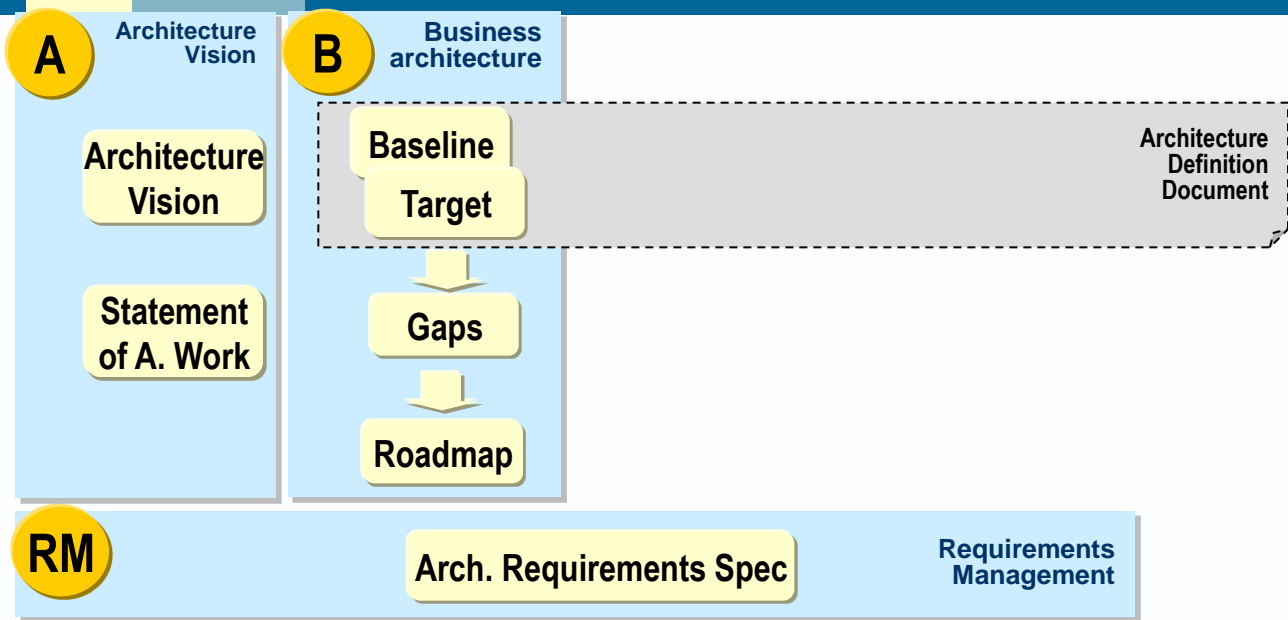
A
Architecture Vision

Architecture Vision

Statement of A. Work

B
Business architecture

Baseline

Target

Architecture Definition Document

Gaps

Roadmap

RM

Arch. Requirements Spec

Requirements Management